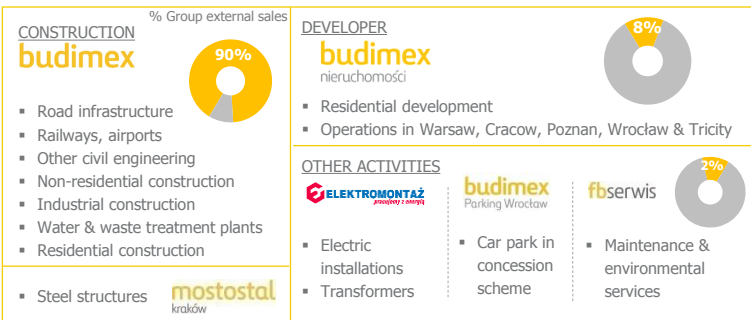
CONSTRUCTION
budimex

% Group external sales

90%

▪ Road infrastructure
▪ Railways, airports
▪ Other civil engineering
▪ Non-residential construction
▪ Industrial construction
▪ Water & waste treatment plants
▪ Residential construction

▪ Steel structures

mostostal
kraków

DEVELOPER
budimex
nieruchomości

8%

▪ Residential development
▪ Operations in Warsaw, Cracow, Poznan, Wrocław & Tricity

OTHER ACTIVITIES

ELEKTROMONTAŻ
pracujemy z energią

▪ Electric installations
▪ Transformers

budimex
Parking Wrocław

▪ Car park in concession scheme

fbserwis

2%

▪ Maintenance & environmental services